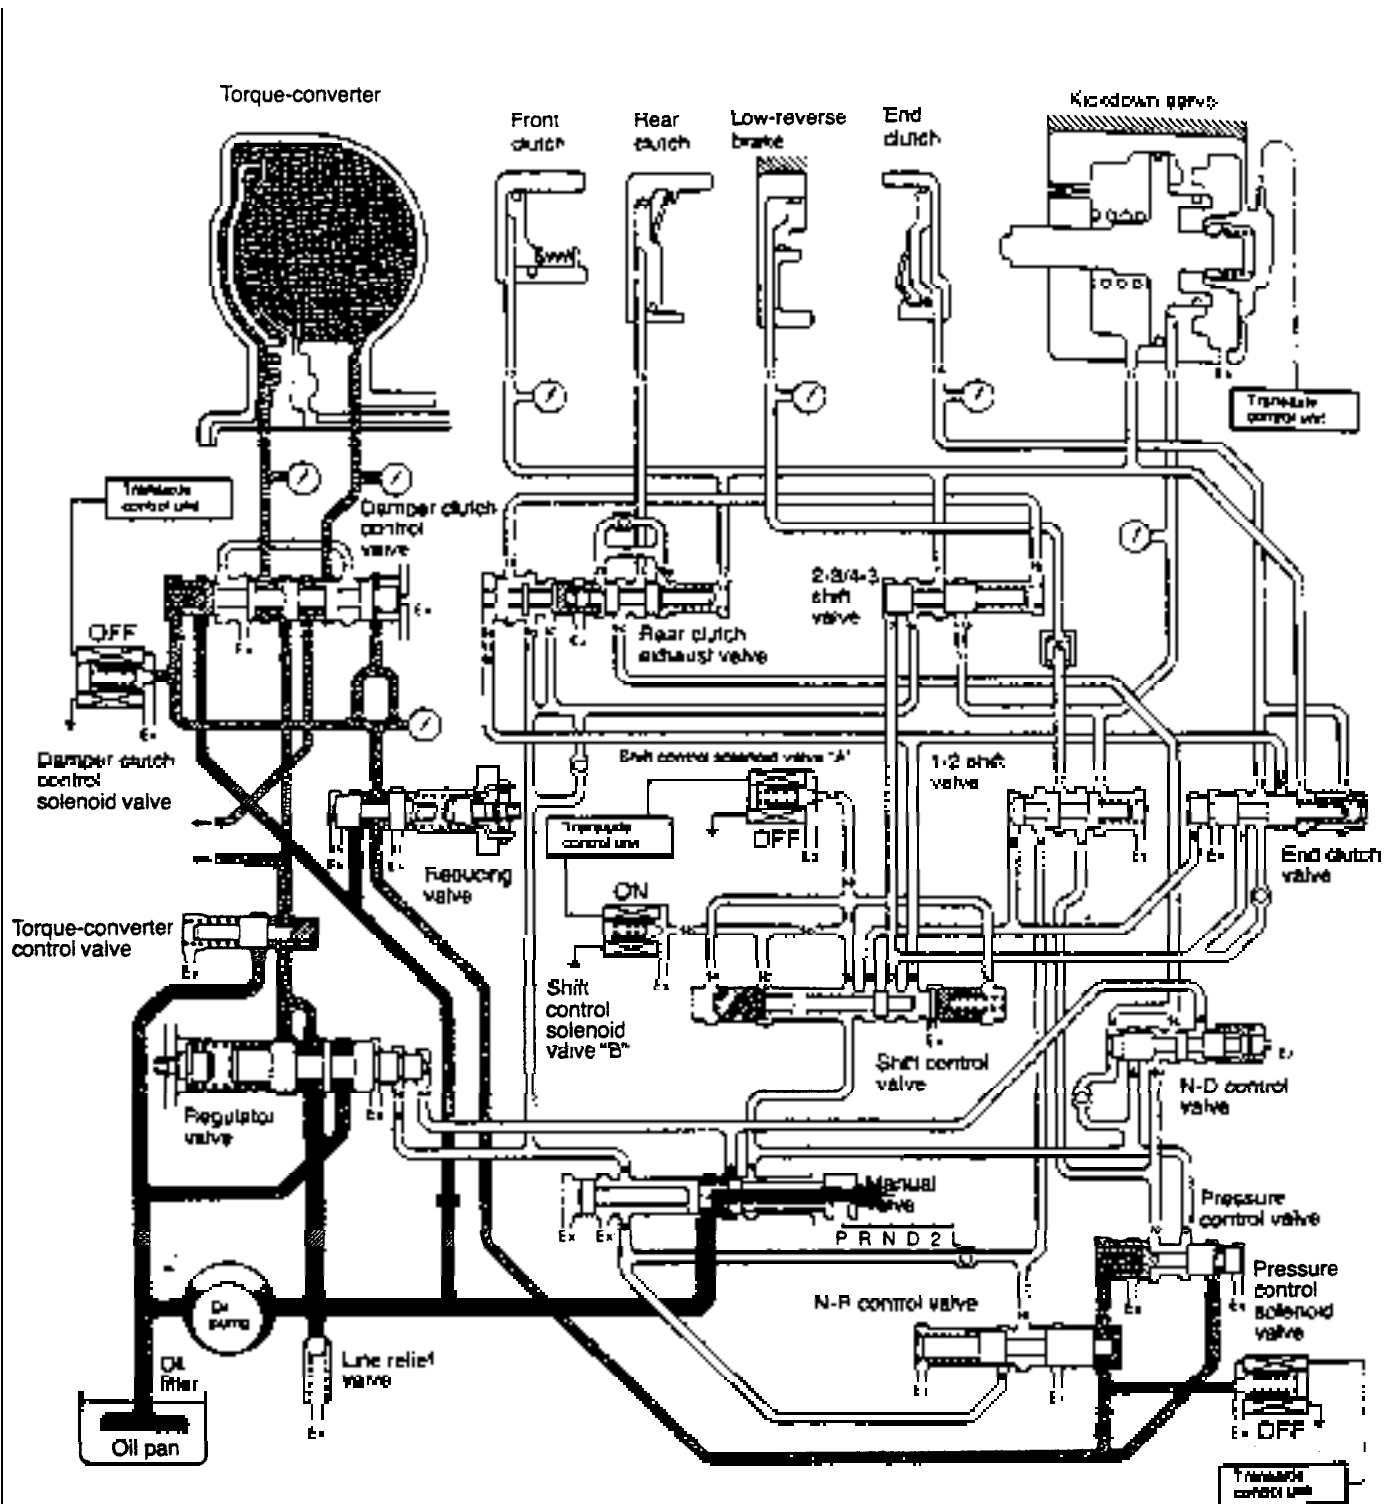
Torque-converter

Front clutch

Rear clutch

Low-reverse brake

End clutch

Kickdown servo

Transaxle control unit

Transaxle control unit

Damper clutch control valve

OFF

Ex

Damper clutch control solenoid valve

2-3/4-3 shift valve

Rear clutch exhaust valve

Shift control solenoid valve "A"

1-2 shift valve

Transaxle control unit

OFF

Ex

Reducing valve

End clutch valve

Torque-converter control valve

ON

Shift control solenoid valve "B"

Shift control valve

N-D control valve

Regulator valve

Manual valve

P R N D 2 L

Pressure control valve

Pressure control solenoid valve

N-R control valve

Oil pump

Oil filter

Line relief valve

Oil pan

Ex

Ex

Ex

OFF

Transaxle control unit